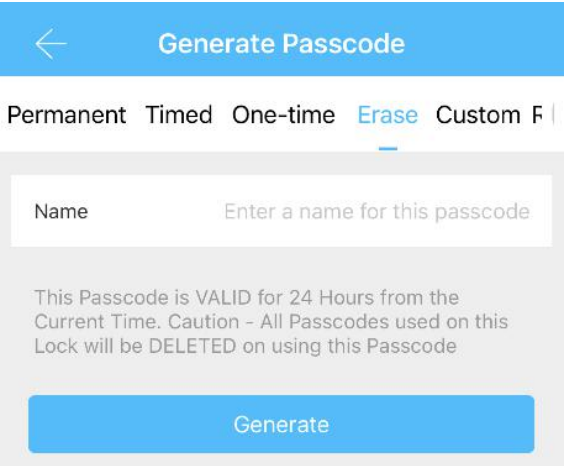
Generate Passcode

Permanent Timed One-time Erase Custom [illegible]

Name Enter a name for this passcode

This Passcode is VALID for 24 Hours from the Current Time. Caution - All Passcodes used on this Lock will be DELETED on using this Passcode

Generate